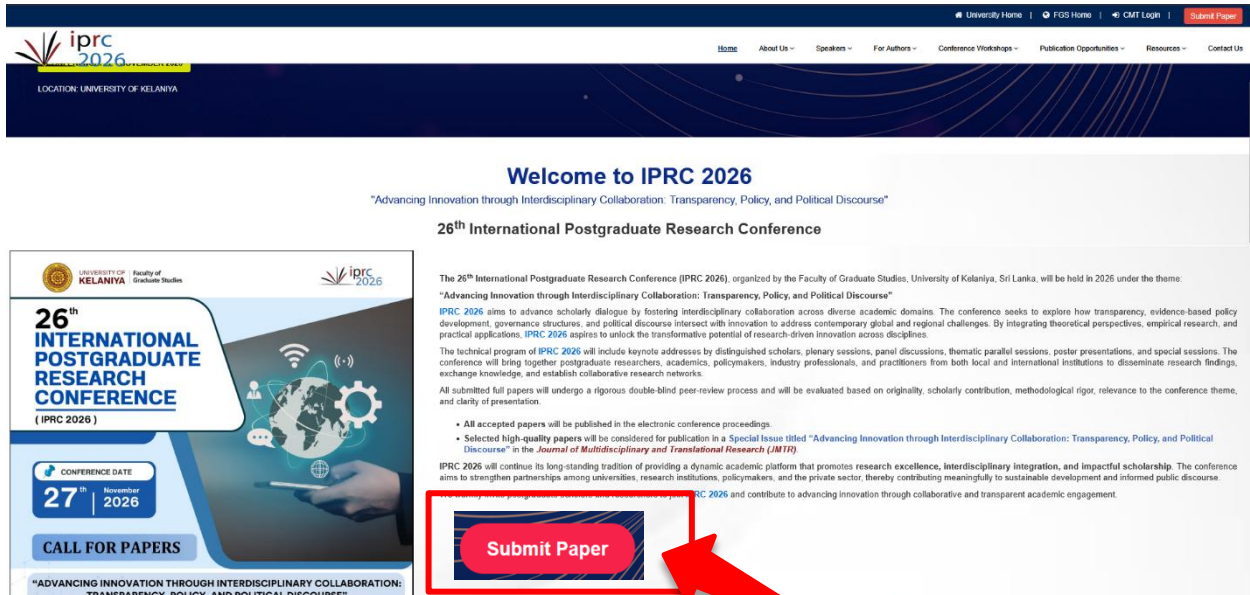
University Home | FGS Home | CMT Login | Submit Paper

iprc 2026

Home About Us Speakers For Authors Conference Workshops Publication Opportunities Resources Contact Us

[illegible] NOVEMBER 2026

LOCATION: UNIVERSITY OF KELANIYA

Welcome to IPRC 2026

"Advancing Innovation through Interdisciplinary Collaboration: Transparency, Policy, and Political Discourse"

26$^{th}$ International Postgraduate Research Conference

UNIVERSITY OF KELANIYA | Faculty of Graduate Studies

iprc 2026

26$^{th}$ INTERNATIONAL POSTGRADUATE RESEARCH CONFERENCE

( IPRC 2026 )

CONFERENCE DATE

27$^{th}$ | November 2026

CALL FOR PAPERS

"ADVANCING INNOVATION THROUGH INTERDISCIPLINARY COLLABORATION: TRANSPARENCY, POLICY, AND POLITICAL DISCOURSE"

The 26$^{th}$ International Postgraduate Research Conference (IPRC 2026), organized by the Faculty of Graduate Studies, University of Kelaniya, Sri Lanka, will be held in 2026 under the theme:

"Advancing Innovation through Interdisciplinary Collaboration: Transparency, Policy, and Political Discourse"

IPRC 2026 aims to advance scholarly dialogue by fostering interdisciplinary collaboration across diverse academic domains. The conference seeks to explore how transparency, evidence-based policy development, governance structures, and political discourse intersect with innovation to address contemporary global and regional challenges. By integrating theoretical perspectives, empirical research, and practical applications, IPRC 2026 aspires to unlock the transformative potential of research-driven innovation across disciplines.

The technical program of IPRC 2026 will include keynote addresses by distinguished scholars, plenary sessions, panel discussions, thematic parallel sessions, poster presentations, and special sessions. The conference will bring together postgraduate researchers, academics, policymakers, industry professionals, and practitioners from both local and international institutions to disseminate research findings, exchange knowledge, and establish collaborative research networks.

All submitted full papers will undergo a rigorous double-blind peer-review process and will be evaluated based on originality, scholarly contribution, methodological rigor, relevance to the conference theme, and clarity of presentation.

• All accepted papers will be published in the electronic conference proceedings.
• Selected high-quality papers will be considered for publication in a Special Issue titled "Advancing Innovation through Interdisciplinary Collaboration: Transparency, Policy, and Political Discourse" in the Journal of Multidisciplinary and Translational Research (JMTR).

IPRC 2026 will continue its long-standing tradition of providing a dynamic academic platform that promotes research excellence, interdisciplinary integration, and impactful scholarship. The conference aims to strengthen partnerships among universities, research institutions, policymakers, and the private sector, thereby contributing meaningfully to sustainable development and informed public discourse.

We warmly invite postgraduate students and researchers to join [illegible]RC 2026 and contribute to advancing innovation through collaborative and transparent academic engagement.

Submit Paper